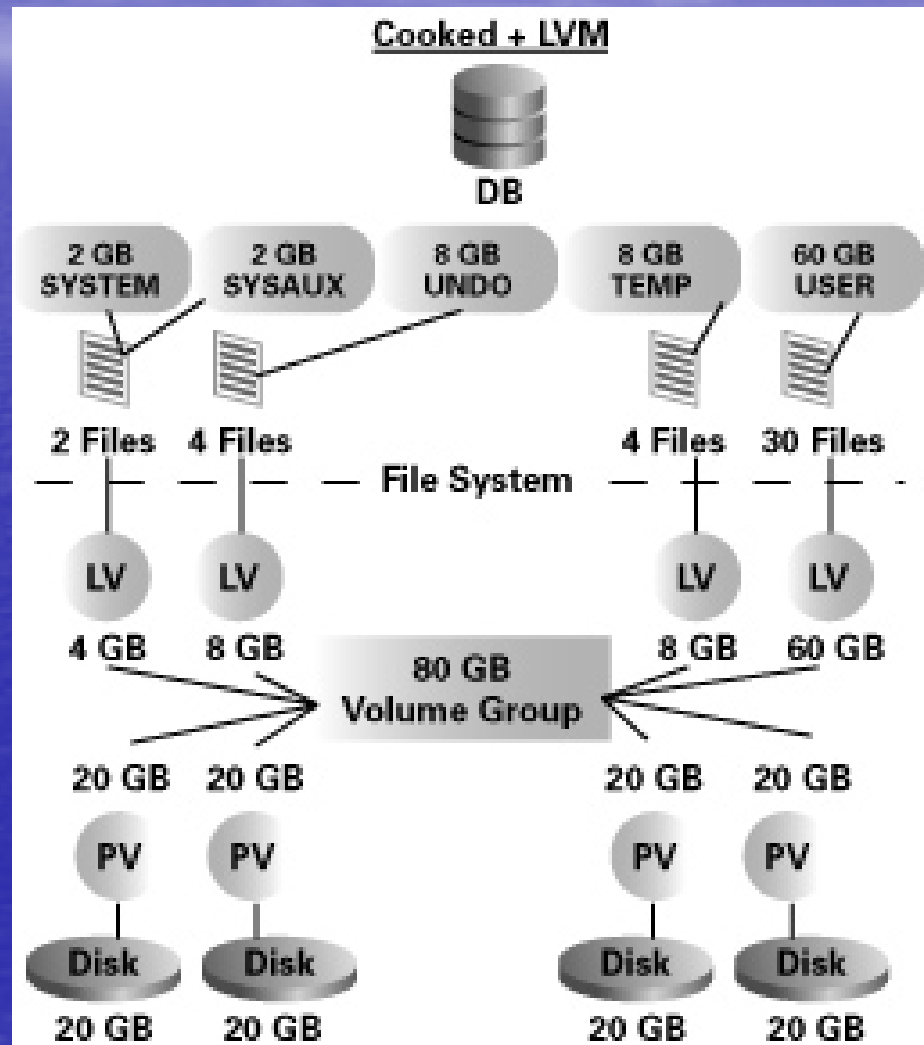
Cooked + LVM

DB

2 GB SYSTEM

2 GB SYSAUX

8 GB UNDO

8 GB TEMP

60 GB USER

2 Files

4 Files

4 Files

30 Files

File System

LV

LV

LV

LV

4 GB

8 GB

80 GB Volume Group

8 GB

60 GB

20 GB

20 GB

20 GB

20 GB

PV

PV

PV

PV

Disk

Disk

Disk

Disk

20 GB

20 GB

20 GB

20 GB